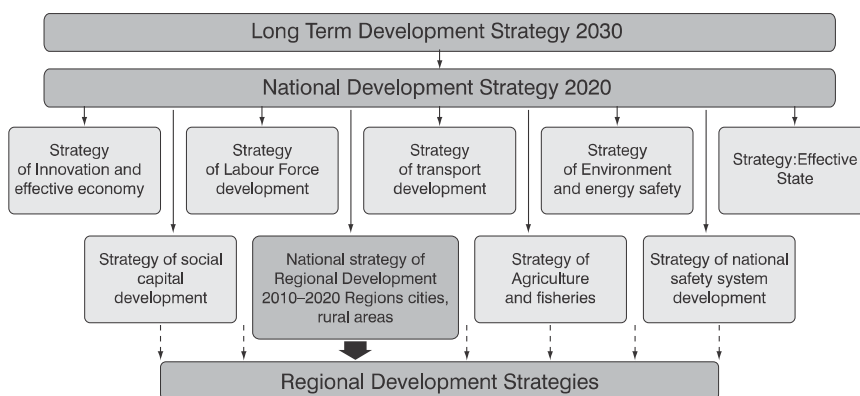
Long Term Development Strategy 2030

National Development Strategy 2020

Strategy of Innovation and effective economy

Strategy of Labour Force development

Strategy of transport development

Strategy of Environment and energy safety

Strategy:Effective State

Strategy of social capital development

National strategy of Regional Development 2010–2020 Regions cities, rural areas

Strategy of Agriculture and fisheries

Strategy of national safety system development

Regional Development Strategies